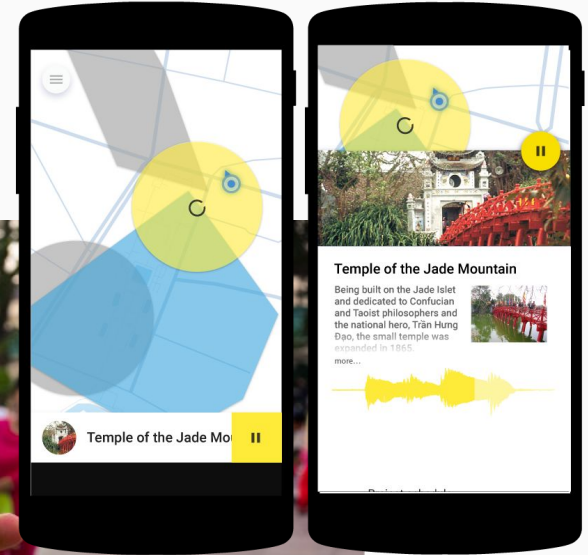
Temple of the Jade Mo

Temple of the Jade Mountain

Being built on the Jade Islet and dedicated to Confucian and Taoist philosophers and the national hero, Trần Hưng Đạo, the small temple was expanded in 1865.

more...